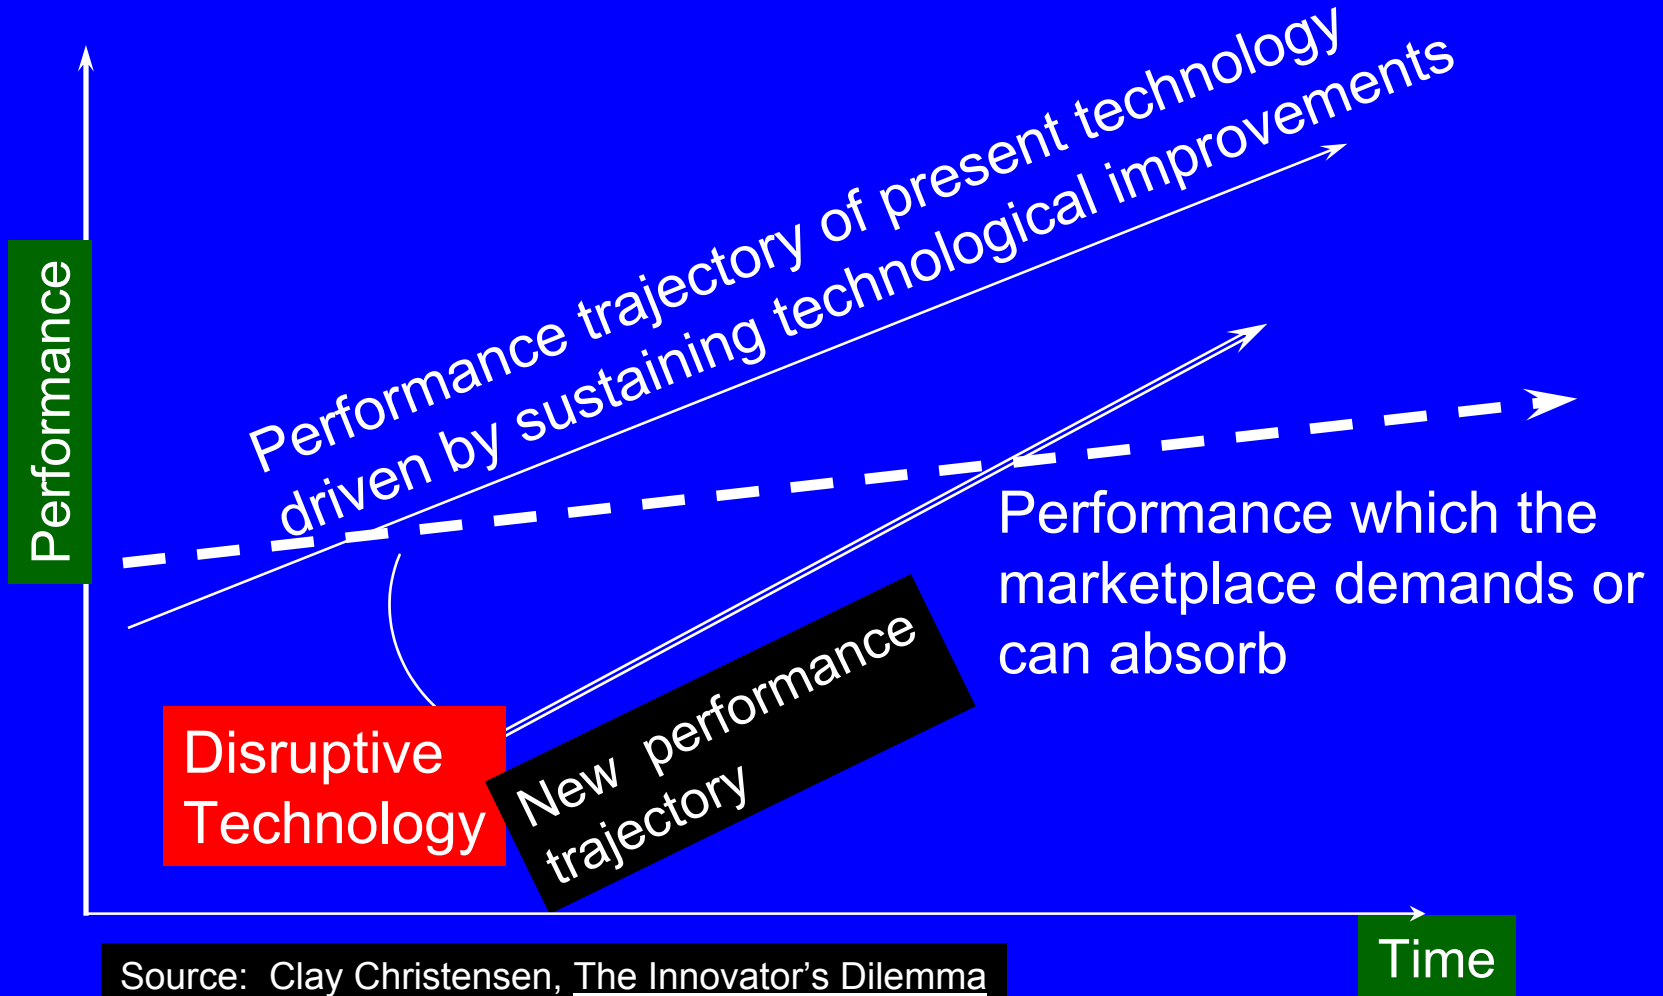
Performance

Performance trajectory of present technology driven by sustaining technological improvements

Performance which the marketplace demands or can absorb

Disruptive Technology

New performance trajectory

Time

Source: Clay Christensen, The Innovator's Dilemma